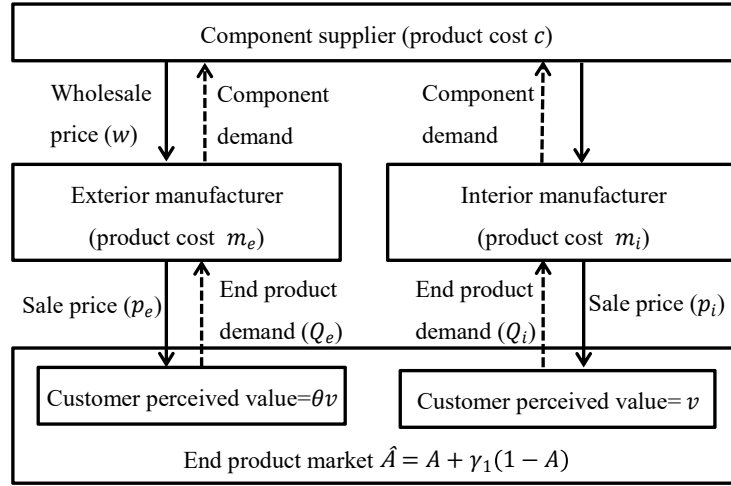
Component supplier (product cost $c$)

Wholesale price ($w$)

Component demand

Component demand

Exterior manufacturer (product cost $m_e$)

Interior manufacturer (product cost $m_i$)

Sale price ($p_e$)

End product demand ($Q_e$)

End product demand ($Q_i$)

Sale price ($p_i$)

Customer perceived value=$\theta v$

Customer perceived value= $v$

End product market $\hat{A} = A + \gamma_1(1 - A)$